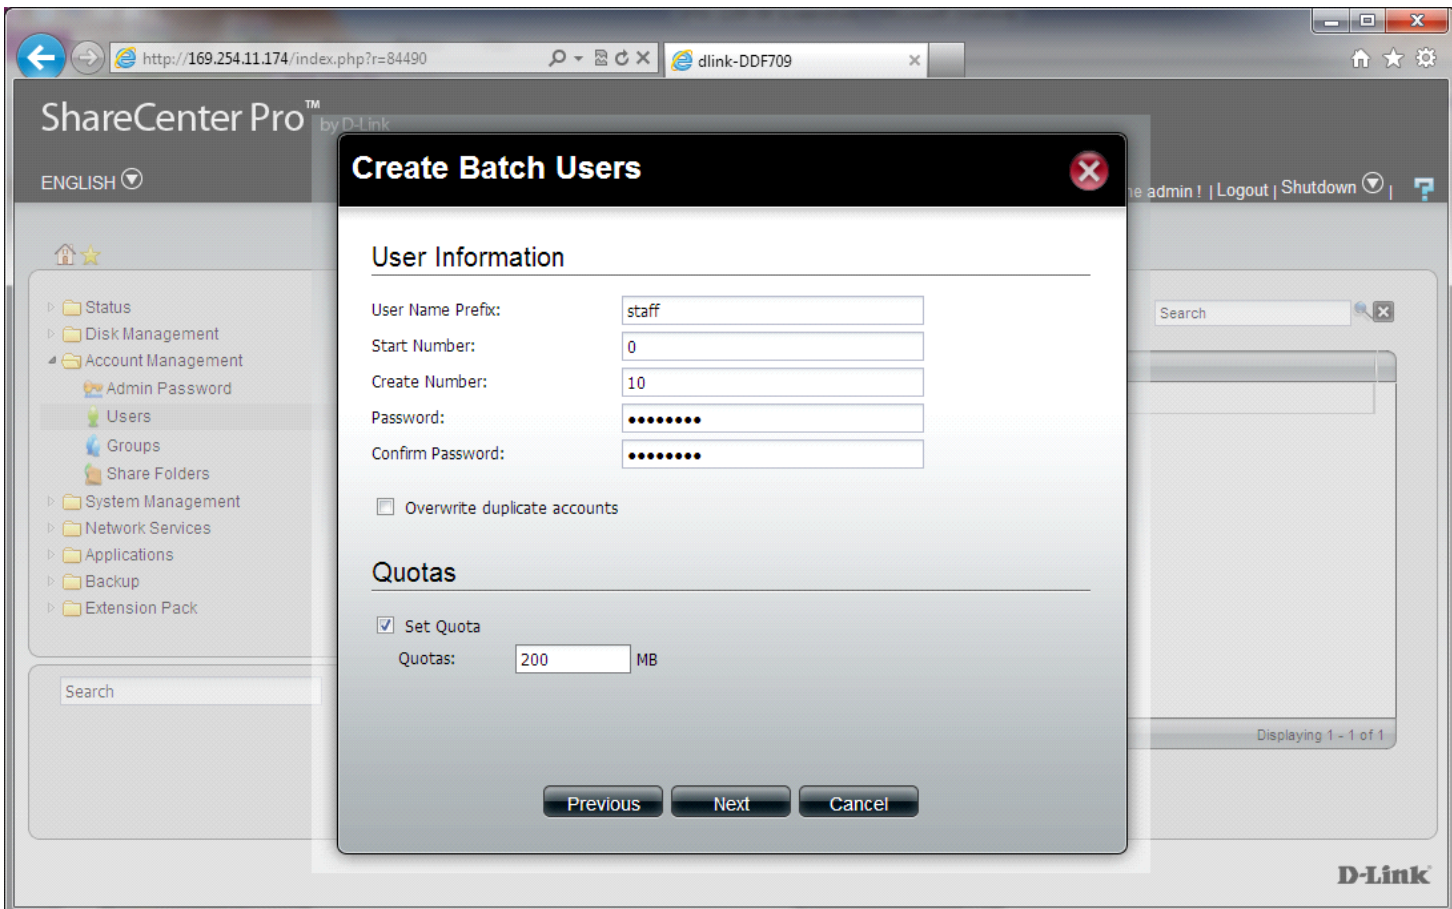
http://169.254.11.174/index.php?r=84490
dlink-DDF709

ShareCenter Pro™ by D-Link
ENGLISH
e admin ! | Logout | Shutdown |

Status
Disk Management
Account Management
Admin Password
Users
Groups
Share Folders
System Management
Network Services
Applications
Backup
Extension Pack

Search

Search

Displaying 1 - 1 of 1

Create Batch Users

User Information

User Name Prefix: staff
Start Number: 0
Create Number: 10
Password: ••••••••
Confirm Password: ••••••••

Overwrite duplicate accounts

Quotas

Set Quota
Quotas: 200 MB

Previous
Next
Cancel

D-Link